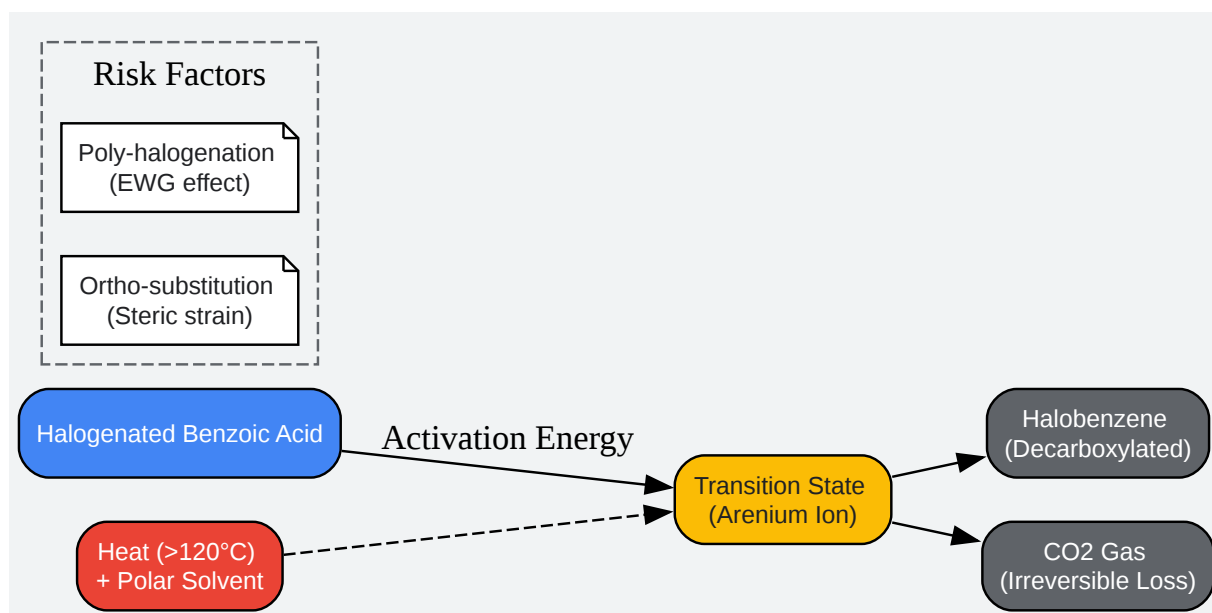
Risk Factors

Poly-halogenation
(EWG effect)

Ortho-substitution
(Steric strain)

Halogenated Benzoic Acid

Activation Energy

Heat (>120°C)
+ Polar Solvent

Transition State
(Arenium Ion)

Halobenzene
(Decarboxylated)

CO2 Gas
(Irreversible Loss)